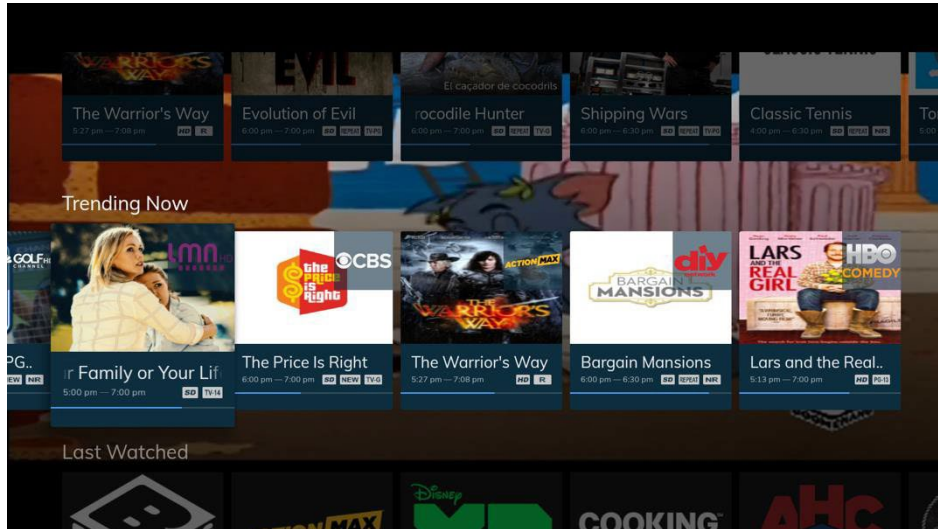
THE WARRIOR'S WAY

EVIL

El caçador de cocodrils

The Warrior's Way
5:27 pm — 7:08 pm HD R

Evolution of Evil
6:00 pm — 7:00 pm SD REPEAT TV-PG

rocodile Hunter
6:00 pm — 7:00 pm SD REPEAT TV-G

Shipping Wars
6:00 pm — 6:30 pm SD REPEAT TV-PG

Classic Tennis
4:00 pm — 8:00 pm SD REPEAT NR

To

Trending Now

GOLF CHANNEL

PG..
NEW NR

lmn

r Family or Your Lif
5:00 pm — 7:00 pm SD TV-14

the PRICE is Right

CBS

The Price Is Right
6:00 pm — 7:00 pm SD NEW TV-G

ACTION MAX

THE WARRIOR'S WAY

The Warrior's Way
5:27 pm — 7:08 pm HD R

diy

BARGAIN MANSIONS

Bargain Mansions
6:00 pm — 6:30 pm SD REPEAT NR

LARS AND THE REAL GIRL

HBO COMEDY

Lars and the Real..
5:13 pm — 7:00 pm HD PG-13

Last Watched

ACTION MAX

Disney XD

COOKING

AHC